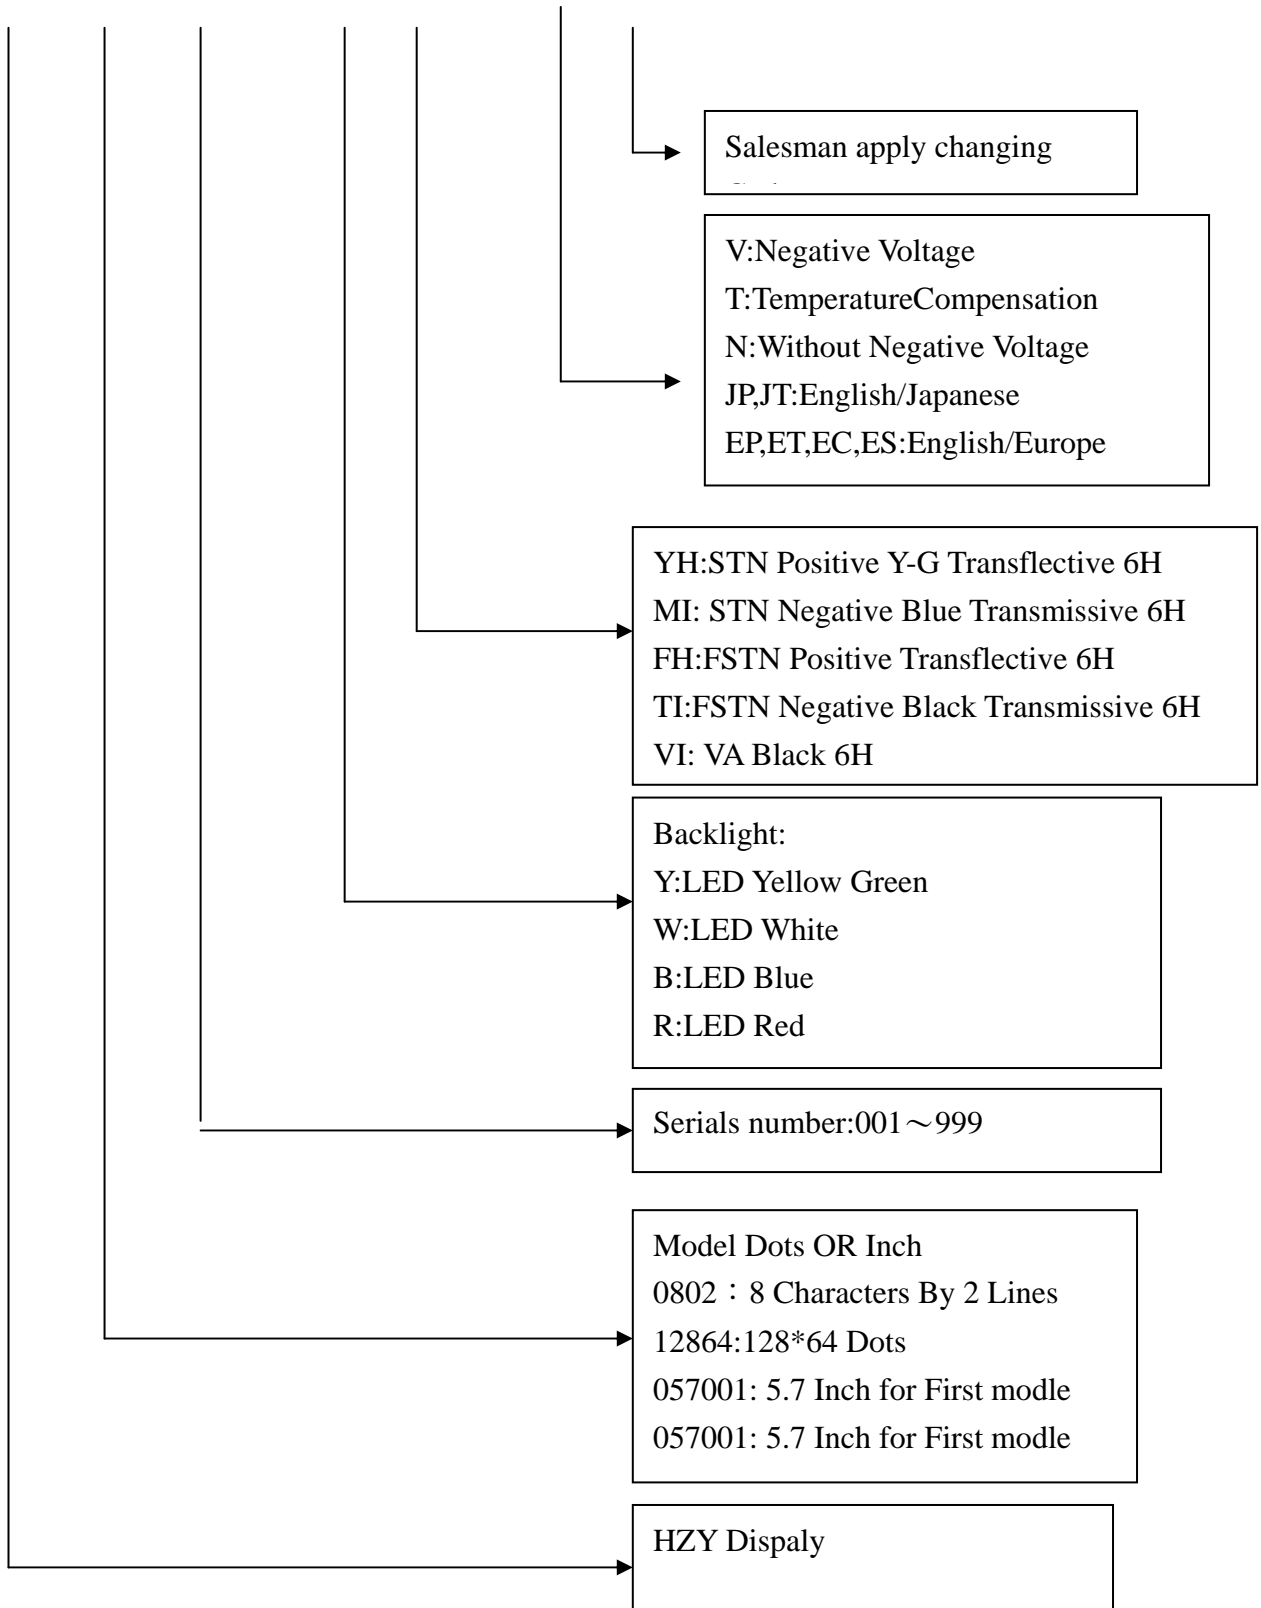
Salesman apply changing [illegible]

V:Negative Voltage
T:TemperatureCompensation
N:Without Negative Voltage
JP,JT:English/Japanese
EP,ET,EC,ES:English/Europe

YH:STN Positive Y-G Transflective 6H
MI: STN Negative Blue Transmissive 6H
FH:FSTN Positive Transflective 6H
TI:FSTN Negative Black Transmissive 6H
VI: VA Black 6H

Backlight:
Y:LED Yellow Green
W:LED White
B:LED Blue
R:LED Red

Serials number:001～999

Model Dots OR Inch
0802：8 Characters By 2 Lines
12864:128*64 Dots
057001: 5.7 Inch for First modle
057001: 5.7 Inch for First modle

HZY Dispaly